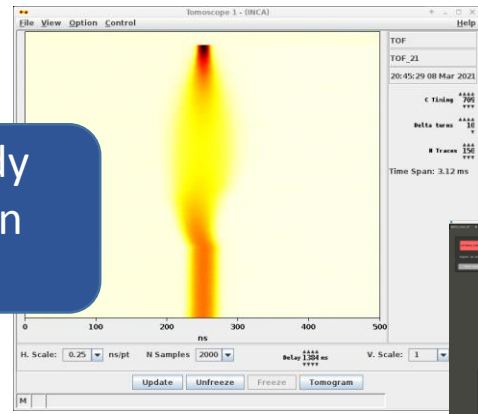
Tomoscope 1 - (INCA)

File View Option Control

Help

ly
n

TOF

TOF_21

20:45:29 08 Mar 2021

C Timing 705

Delta turns 10

N Traces 150

Time Span: 3.12 ms

0 100 200 300 400 500

ns

H. Scale: 0.25 ns/pt N Samples 2000 Delay 1384 ms V. Scale: 1

Update Unfreeze Freeze Tomogram

M